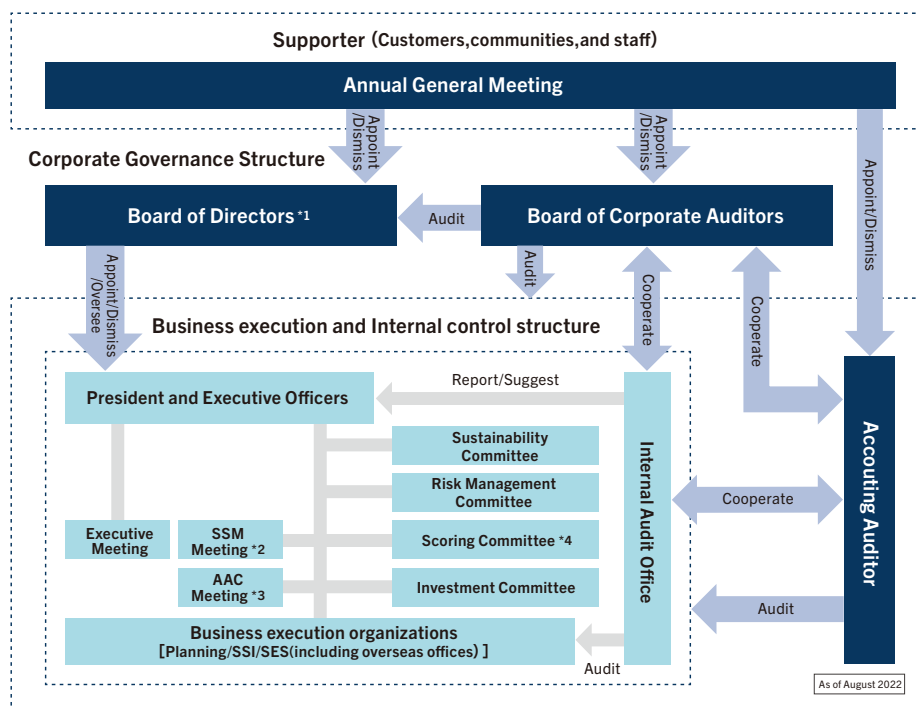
Supporter (Customers,communities,and staff)

Annual General Meeting

Appoint/Dismiss

Appoint/Dismiss

Appoint/Dismiss

Corporate Governance Structure

Board of Directors *1

Audit

Board of Corporate Auditors

Appoint/Dismiss/Oversee

Audit

Cooperate

Cooperate

Business execution and Internal control structure

President and Executive Officers

Report/Suggest

Sustainability Committee

Risk Management Committee

Executive Meeting

SSM Meeting *2

Scoring Committee *4

AAC Meeting *3

Investment Committee

Internal Audit Office

Cooperate

Accouting Auditor

Audit

Business execution organizations
[Planning/SSI/SES(including overseas offices)]

Audit

As of August 2022